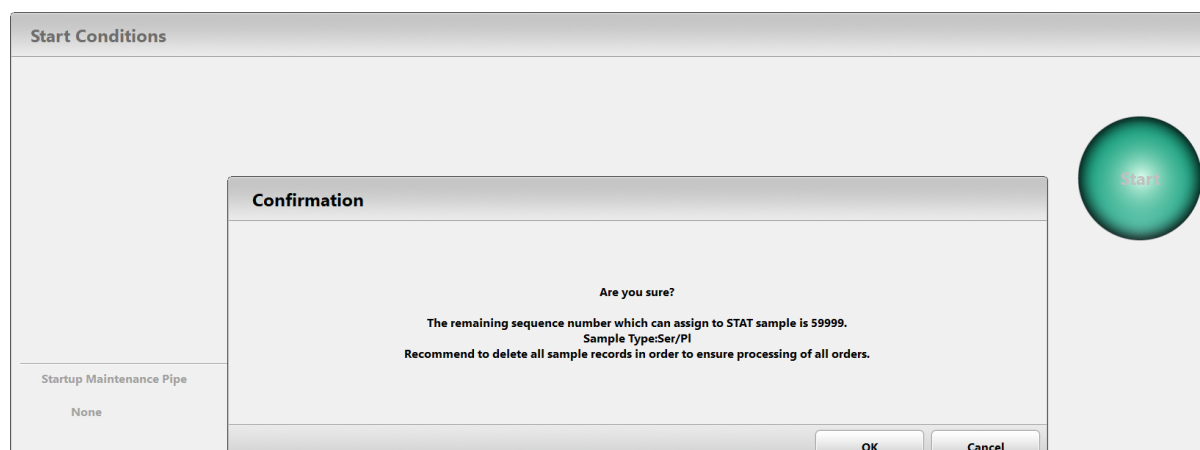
Start Conditions

Start

Confirmation

Are you sure?

The remaining sequence number which can assign to STAT sample is 59999.
Sample Type:Ser/Pl
Recommend to delete all sample records in order to ensure processing of all orders.

Startup Maintenance Pipe

None

OK

Cancel